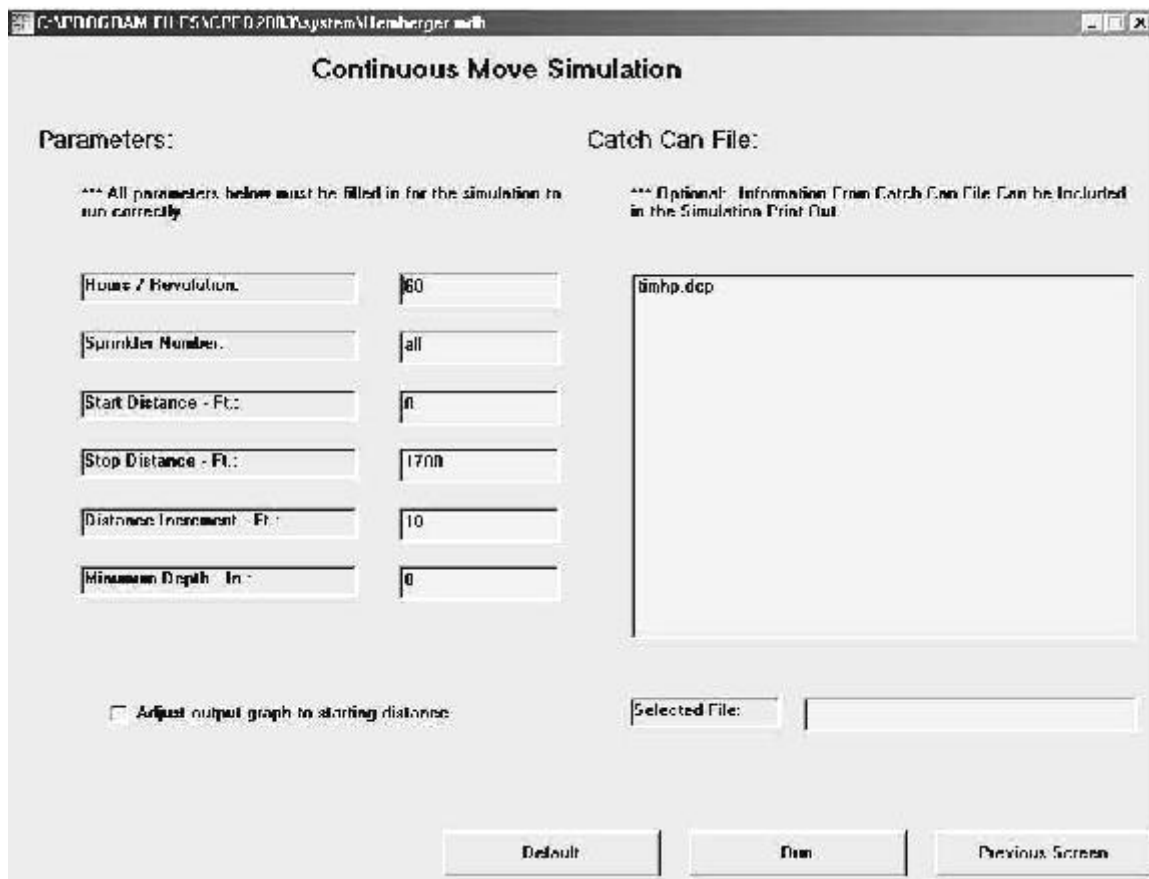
C:\PROGRAM FILES\CPED2003\system\lemberger.mth

Continuous Move Simulation

Parameters:

*** All parameters below must be filled in for the simulation to run correctly

Hours / Revolution: 60

Sprinkler Number: all

Start Distance - Ft.: 0

Stop Distance - Ft.: 1700

Distance Increment - Ft.: 10

Minimum Depth - In.: 0

Adjust output graph to starting distance

Catch Can File:

*** Optional: Information From Catch Can File Can be Included in the Simulation Print Out

timhp.dcp

Selected File:

Default

Run

Previous Screen